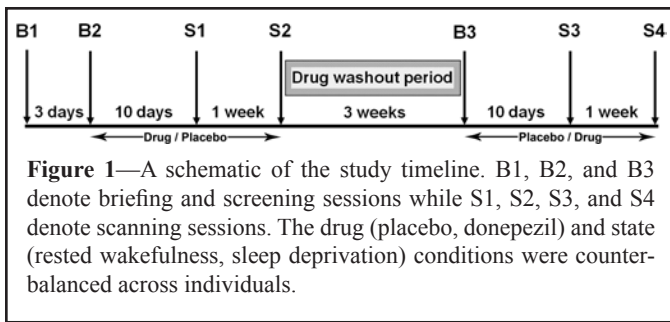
B1 B2 S1 S2 B3 S3 S4

Drug washout period

3 days 10 days 1 week 3 weeks 10 days 1 week

Drug / Placebo

Placebo / Drug

**Figure 1**—A schematic of the study timeline. B1, B2, and B3 denote briefing and screening sessions while S1, S2, S3, and S4 denote scanning sessions. The drug (placebo, donepezil) and state (rested wakefulness, sleep deprivation) conditions were counterbalanced across individuals.